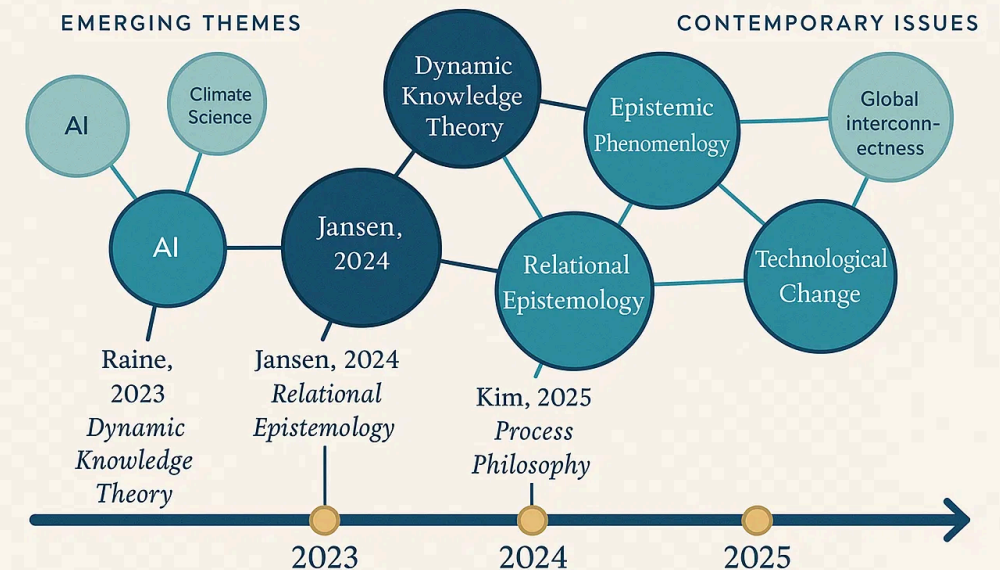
EMERGING THEMES

CONTEMPORARY ISSUES

AI

Climate Science

AI

Jansen, 2024

Dynamic Knowledge Theory

Epistemic Phenomenlogy

Global interconnectness

Relational Epistemology

Technological Change

Raine, 2023 *Dynamic Knowledge Theory*

Jansen, 2024 *Relational Epistemology*

Kim, 2025 *Process Philosophy*

2023

2024

2025